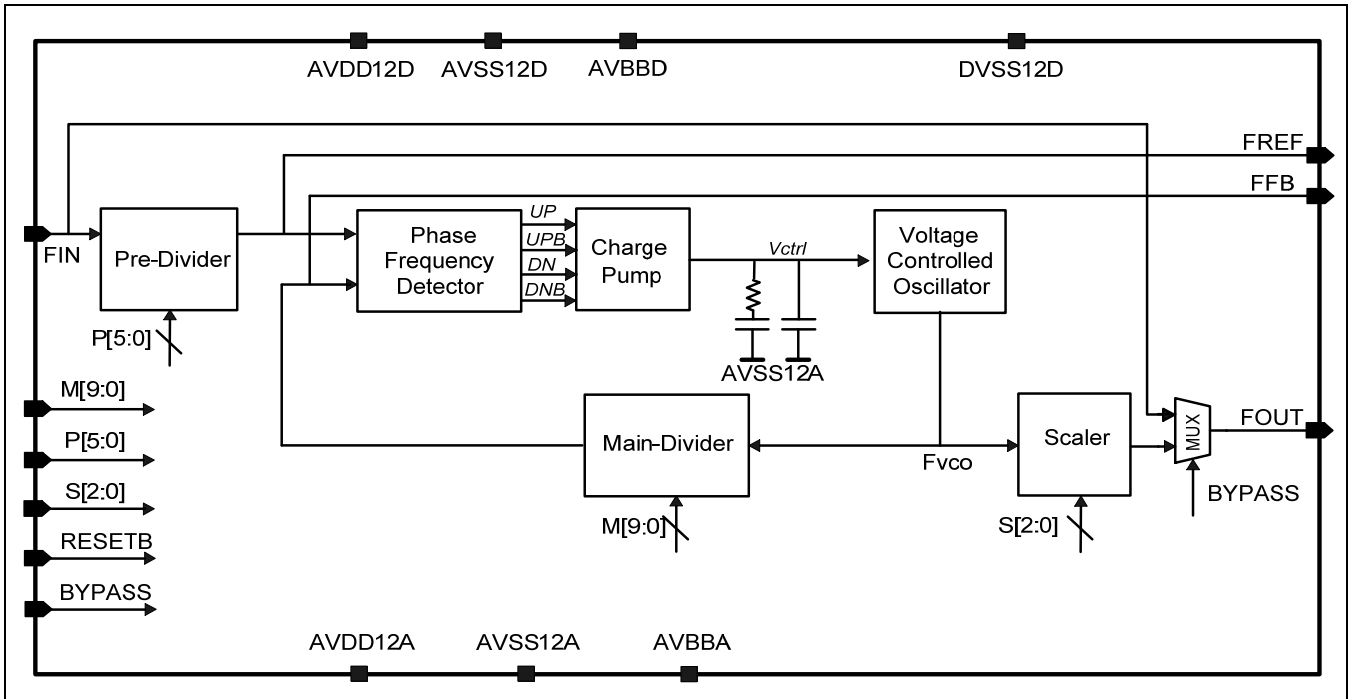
AVDD12D AVSS12D AVBBD DVSS12D

FREF

FFB

FIN

Pre-Divider

P[5:0]

Phase Frequency Detector

UP
UPB
DN
DNB

Charge Pump

Vctrl

Voltage Controlled Oscillator

AVSS12A

M[9:0]

P[5:0]

S[2:0]

RESETB

BYPASS

Main-Divider

M[9:0]

Fvco

Scaler

S[2:0]

MUX

FOUT

BYPASS

AVDD12A AVSS12A AVBBA